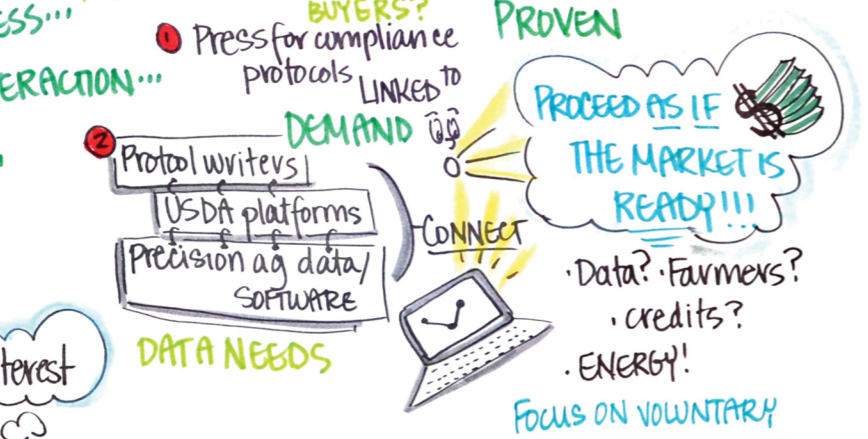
ESS...

ERACTION...

BUYERS?

PROVEN

1 Press for compliance protocols LINKED TO DEMAND

2 Protool writers

USDA platforms

Precision ag data/ SOFTWARE

CONNECT

PROCEED AS IF THE MARKET IS READY!!!

·Data? ·Farmers?

·credits?

·ENERGY!

FOCUS ON VOLUNTARY

DATA NEEDS

terest